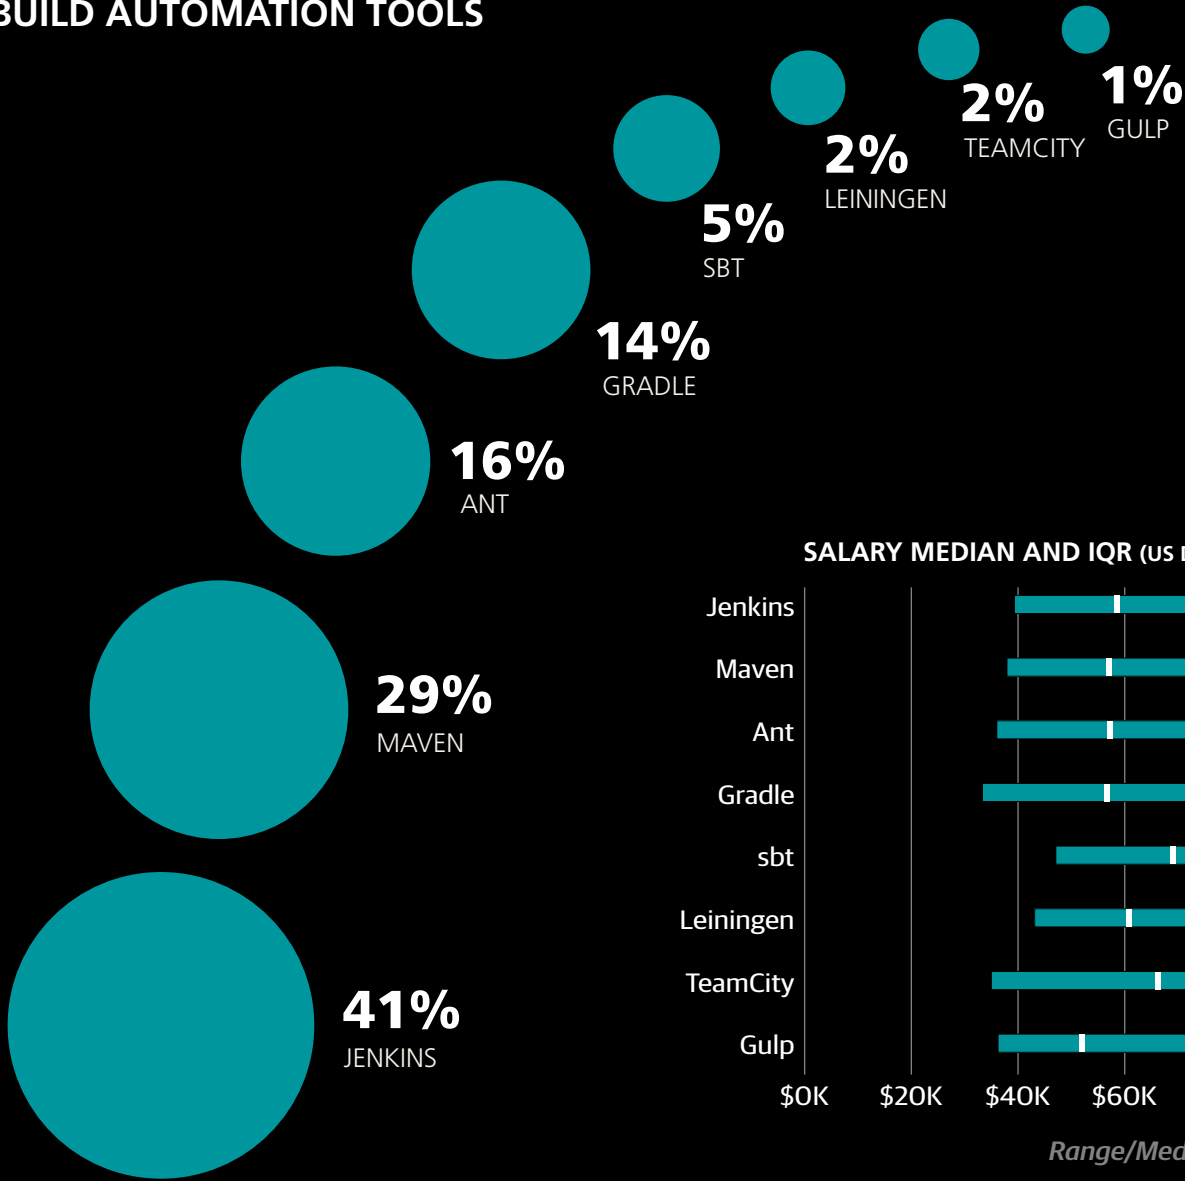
BUILD AUTOMATION TOOLS

1%
GULP

2%
TEAMCITY

2%
LEININGEN

5%
SBT

14%
GRADLE

16%
ANT

29%
MAVEN

41%
JENKINS

SALARY MEDIAN AND IQR (US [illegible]

Jenkins
Maven
Ant
Gradle
sbt
Leiningen
TeamCity
Gulp

$0K $20K $40K $60K

Range/Med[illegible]